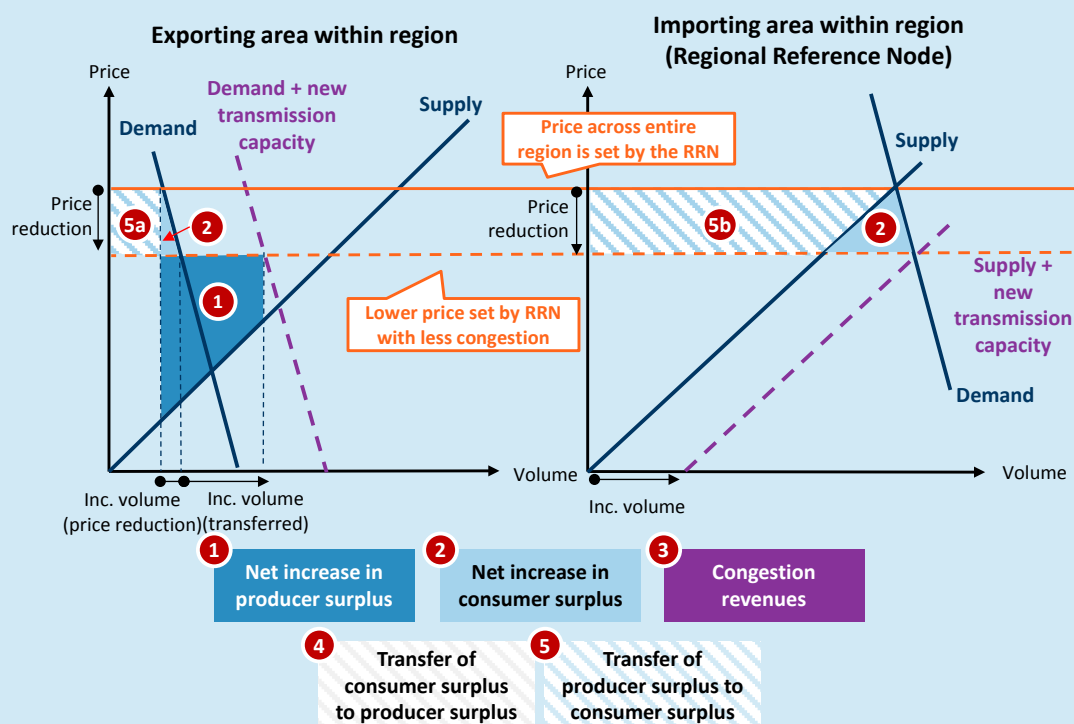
Exporting area within region

Importing area within region (Regional Reference Node)

Price

Demand + new transmission capacity

Supply

Demand

Price reduction

5a

2

1

Lower price set by RRN with less congestion

Volume

Inc. volume (price reduction)

Inc. volume (transferred)

Price

Price across entire region is set by the RRN

Supply

Price reduction

5b

2

Supply + new transmission capacity

Demand

Volume

Inc. volume

1 Net increase in producer surplus

2 Net increase in consumer surplus

3 Congestion revenues

4 Transfer of consumer surplus to producer surplus

5 Transfer of producer surplus to consumer surplus